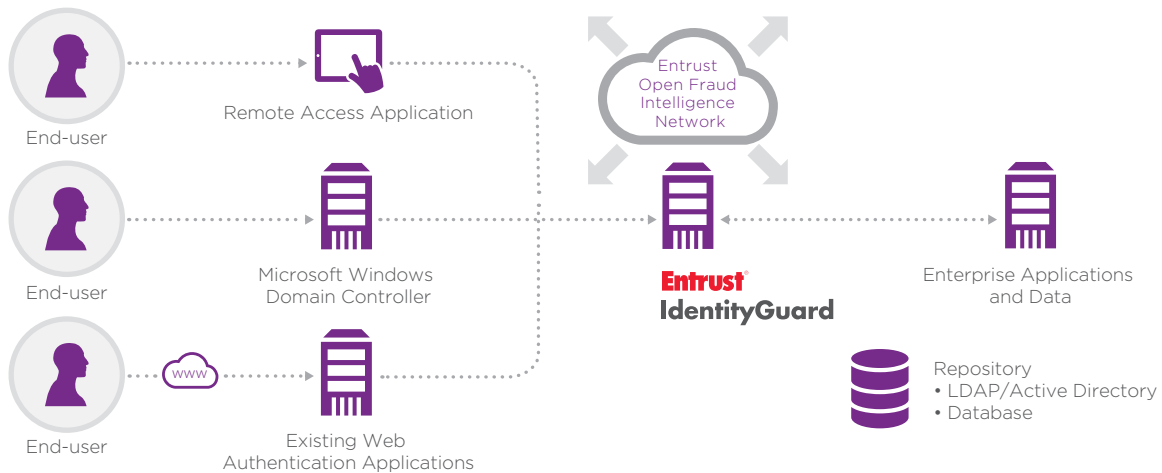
End-user

Remote Access Application

Entrust Open Fraud Intelligence Network

End-user

Microsoft Windows Domain Controller

Entrust®
IdentityGuard

Enterprise Applications and Data

www

End-user

Existing Web Authentication Applications

Repository
• LDAP/Active Directory
• Database